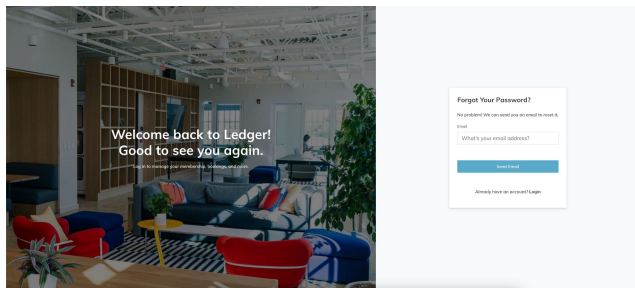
Welcome back to Ledger!
Good to see you again.

Log in to manage your membership, bookings, and more.

Forgot Your Password?

No problem! We can send you an email to reset it.

Email

What's your email address?

Send Email

Already have an account? Login